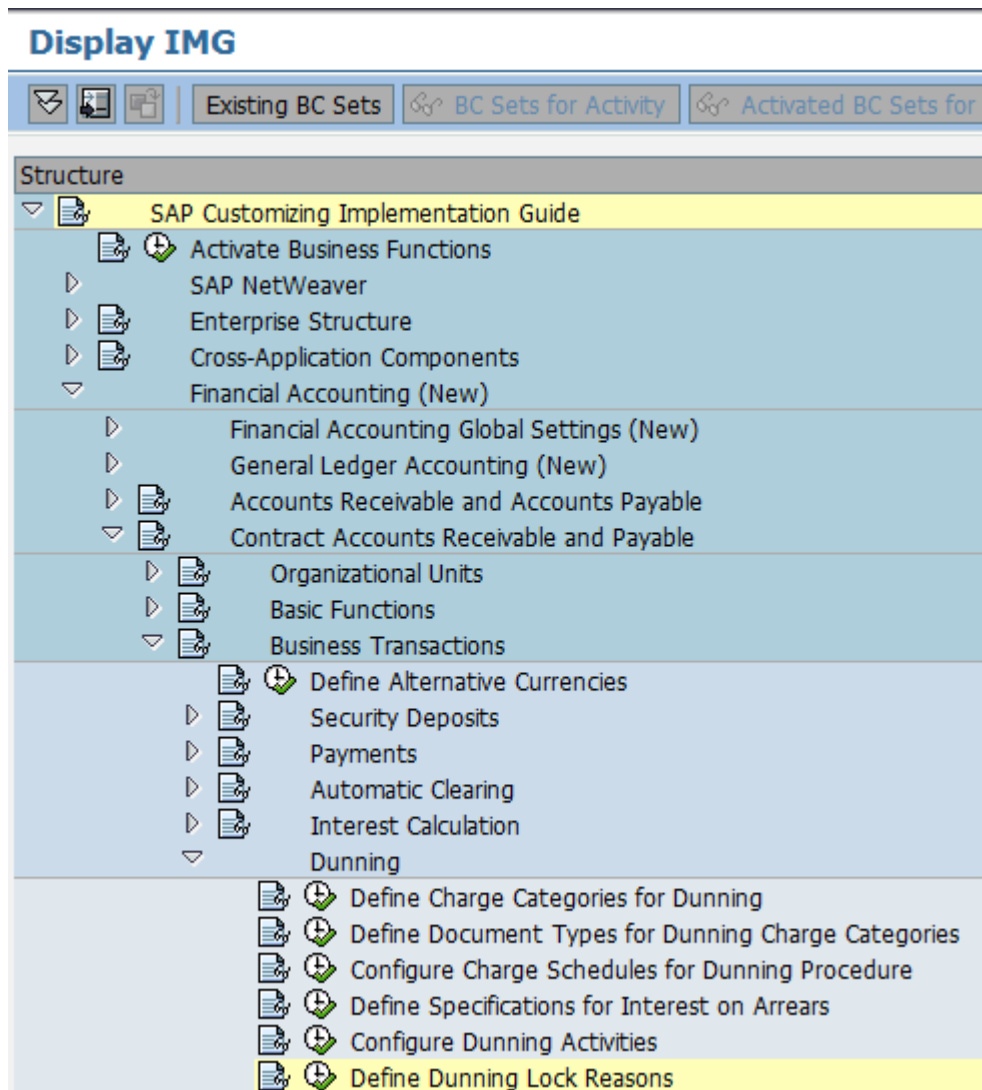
Display IMG

Existing BC Sets | BC Sets for Activity | Activated BC Sets for

Structure

SAP Customizing Implementation Guide
Activate Business Functions
SAP NetWeaver
Enterprise Structure
Cross-Application Components
Financial Accounting (New)
Financial Accounting Global Settings (New)
General Ledger Accounting (New)
Accounts Receivable and Accounts Payable
Contract Accounts Receivable and Payable
Organizational Units
Basic Functions
Business Transactions
Define Alternative Currencies
Security Deposits
Payments
Automatic Clearing
Interest Calculation
Dunning
Define Charge Categories for Dunning
Define Document Types for Dunning Charge Categories
Configure Charge Schedules for Dunning Procedure
Define Specifications for Interest on Arrears
Configure Dunning Activities
Define Dunning Lock Reasons